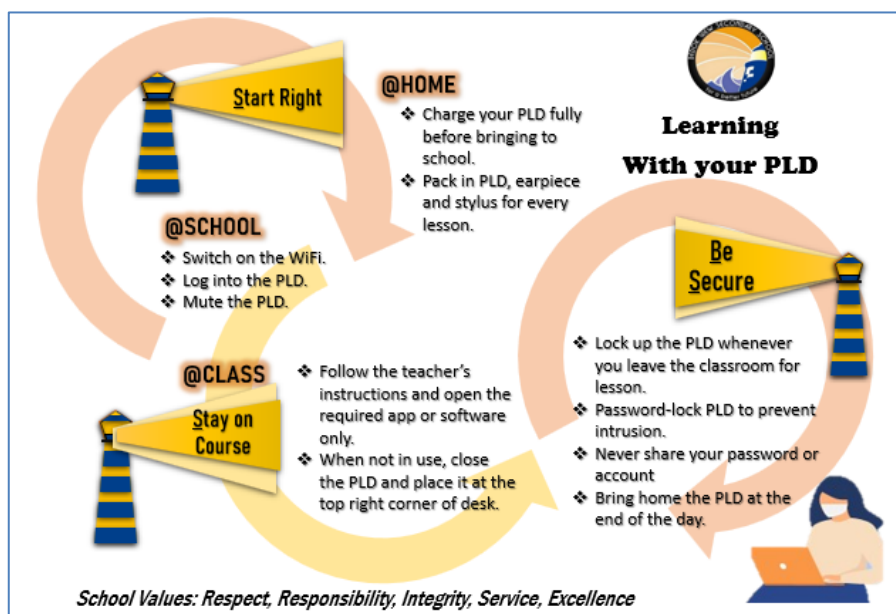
Learning

With your PLD

Start Right

@HOME

❖ Charge your PLD fully before bringing to school.

❖ Pack in PLD, earpiece and stylus for every lesson.

@SCHOOL

❖ Switch on the WiFi.

❖ Log into the PLD.

❖ Mute the PLD.

Be Secure

❖ Lock up the PLD whenever you leave the classroom for lesson.

❖ Password-lock PLD to prevent intrusion.

❖ Never share your password or account

❖ Bring home the PLD at the end of the day.

@CLASS

Stay on Course

❖ Follow the teacher's instructions and open the required app or software only.

❖ When not in use, close the PLD and place it at the top right corner of desk.

School Values: Respect, Responsibility, Integrity, Service, Excellence